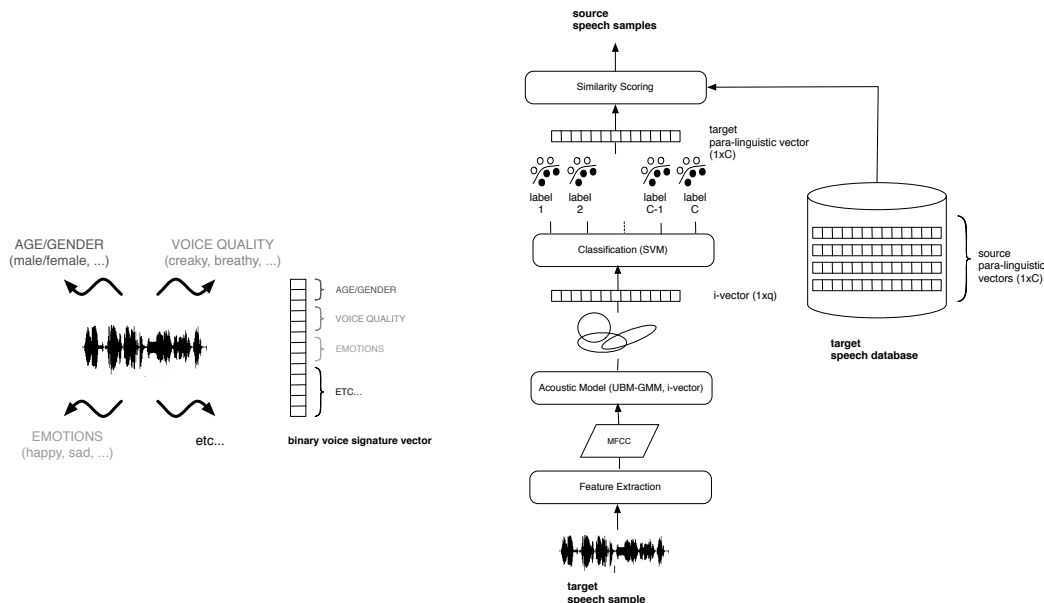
AGE/GENDER
(male/female, ...)

VOICE QUALITY
(creaky, breathy, ...)

EMOTIONS
(happy, sad, ...)

etc...

AGE/GENDER
VOICE QUALITY
EMOTIONS
ETC...

binary voice signature vector

source
speech samples

Similarity Scoring

target
para-linguistic vector
(1xC)

label
1

label
2

label
C-1

label
C

Classification (SVM)

i-vector (1xq)

Acoustic Model (UBM-GMM, i-vector)

MFCC

Feature Extraction

target
speech sample

source
para-linguistic
vectors (1xC)

target
speech database